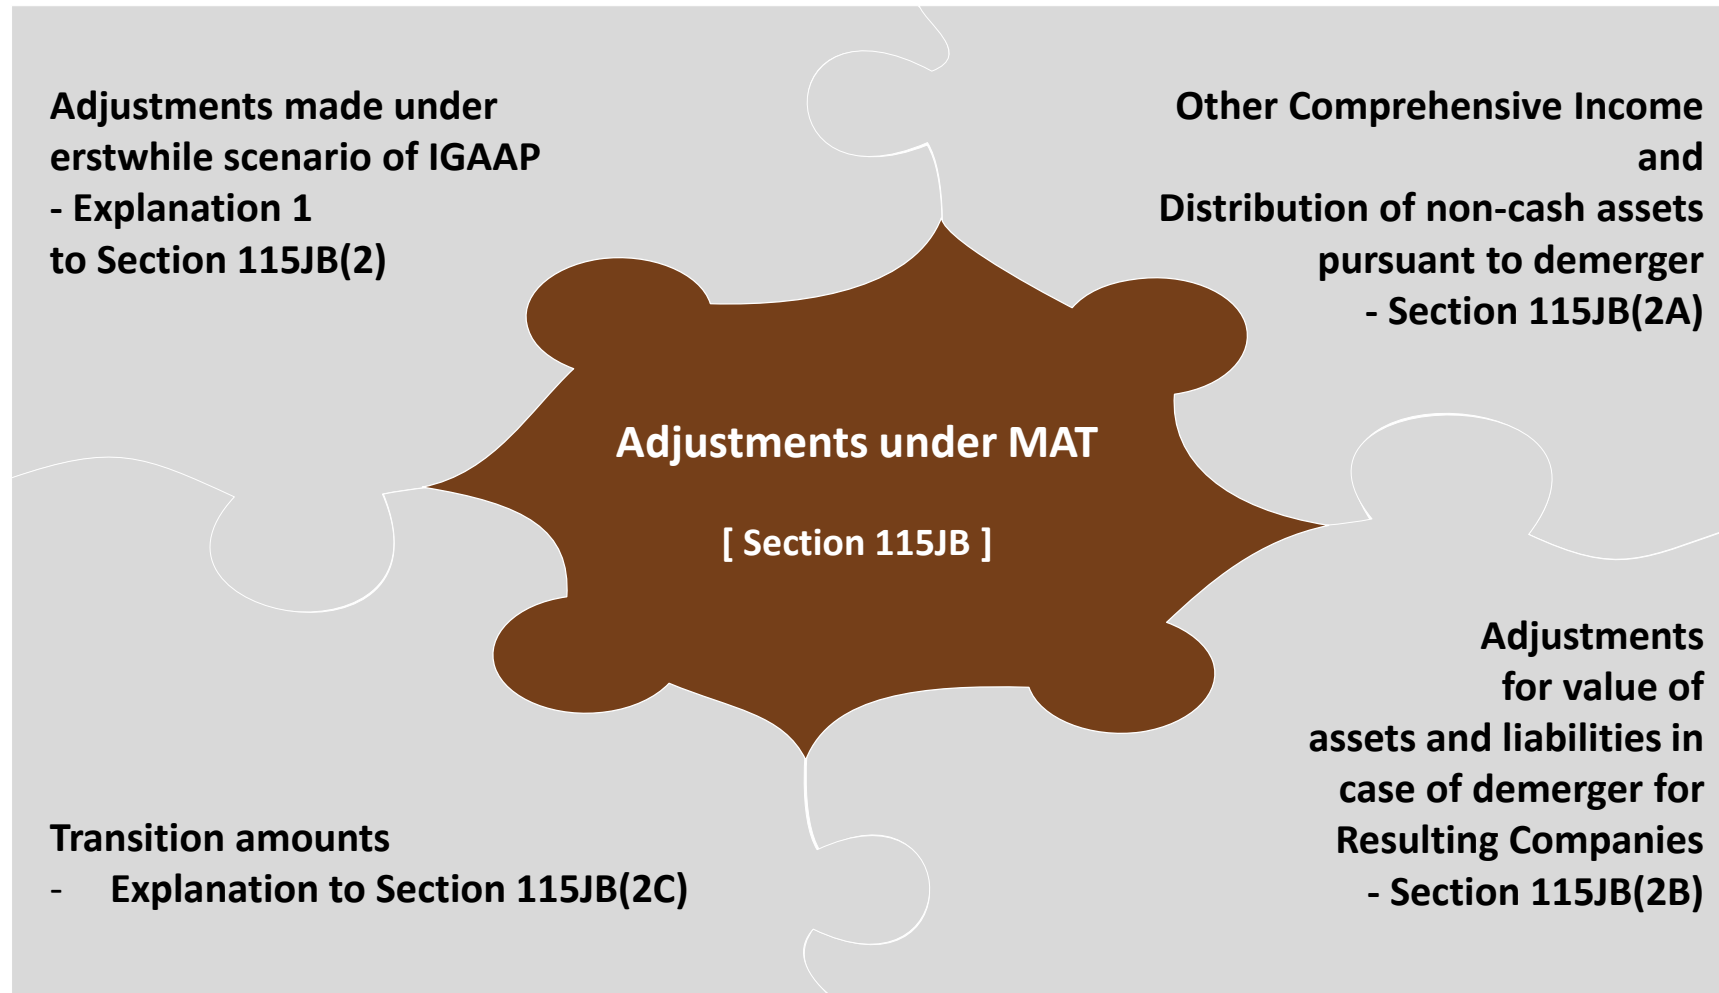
Adjustments made under erstwhile scenario of IGAAP - Explanation 1 to Section 115JB(2)

Other Comprehensive Income and Distribution of non-cash assets pursuant to demerger - Section 115JB(2A)

Adjustments under MAT

[ Section 115JB ]

Adjustments for value of assets and liabilities in case of demerger for Resulting Companies - Section 115JB(2B)

Transition amounts
- Explanation to Section 115JB(2C)